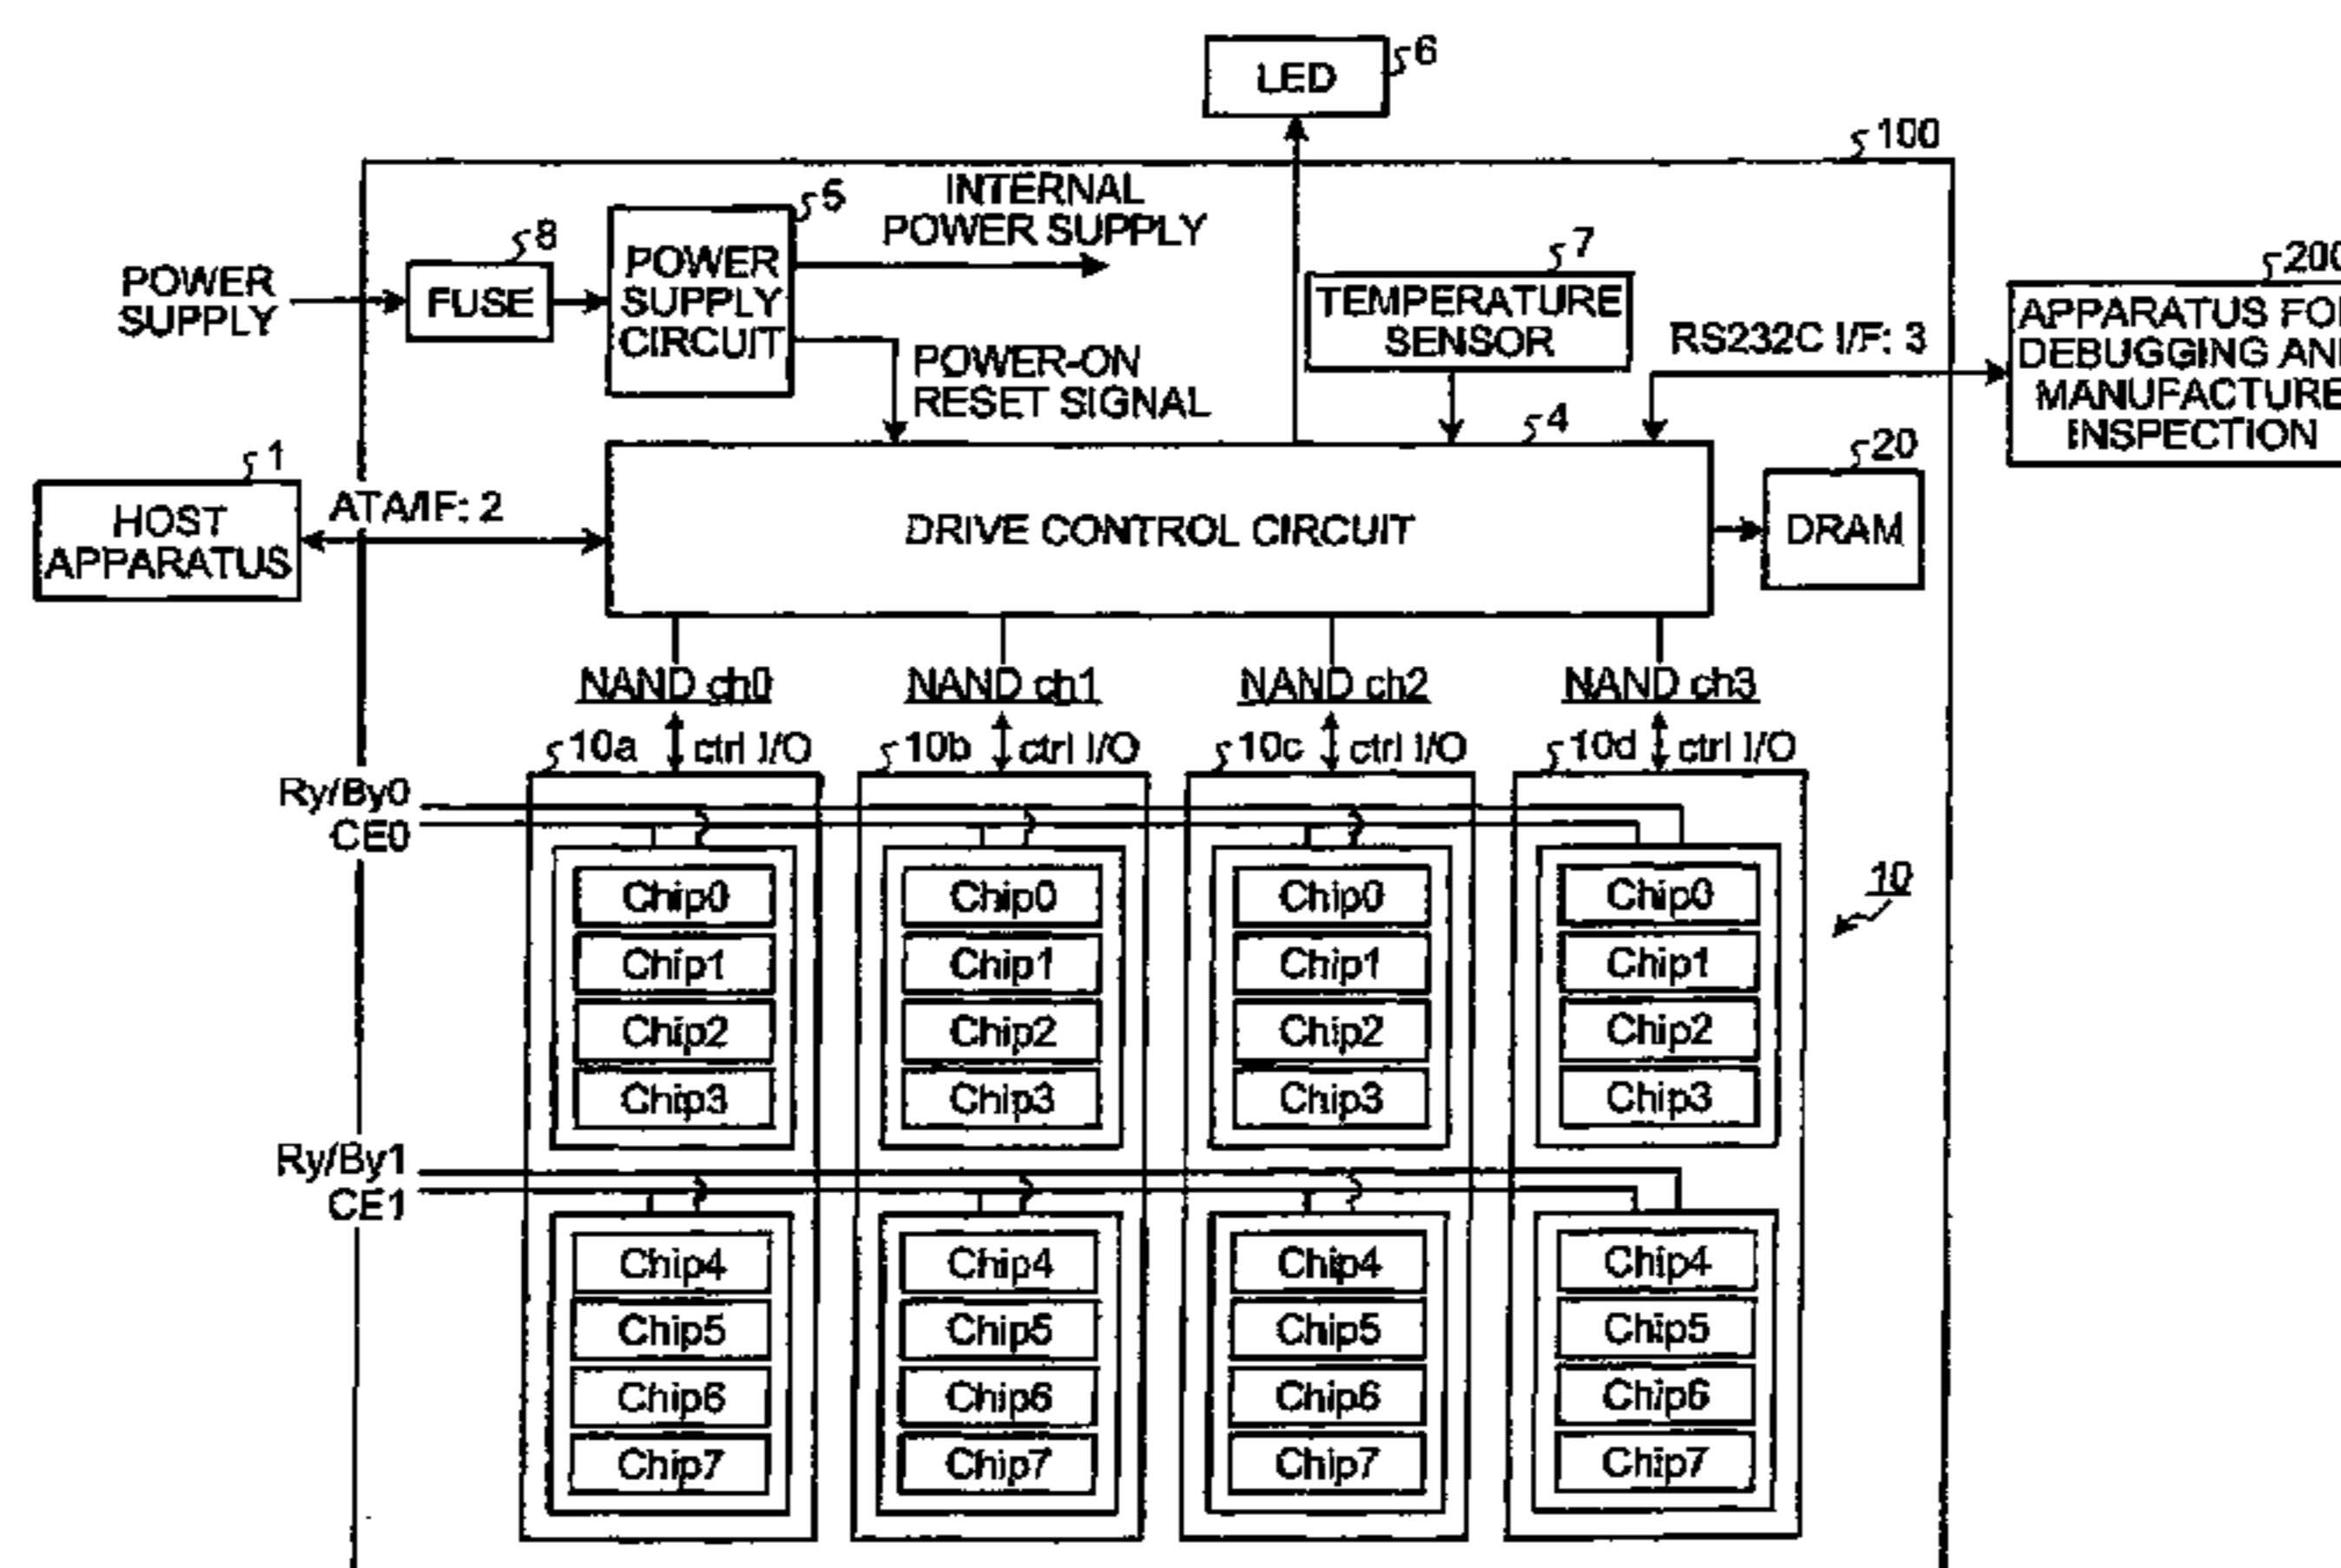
LED 6

100

INTERNAL POWER SUPPLY

5

8

POWER SUPPLY

FUSE

POWER SUPPLY CIRCUIT

POWER-ON RESET SIGNAL

7

TEMPERATURE SENSOR

RS232C I/F: 3

200

APPARATUS FO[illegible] DEBUGGING AN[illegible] MANUFACTURE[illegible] INSPECTION

4

20

1

HOST APPARATUS

ATA I/F: 2

DRIVE CONTROL CIRCUIT

DRAM

NAND ch0

NAND ch1

NAND ch2

NAND ch3

10a ctrl I/O

10b ctrl I/O

10c ctrl I/O

10d ctrl I/O

Ry/By0

CE0

10

| Chip0 | Chip0 | Chip0 | Chip0 |
|---|---|---|---|
| Chip1 | Chip1 | Chip1 | Chip1 |
| Chip2 | Chip2 | Chip2 | Chip2 |
| Chip3 | Chip3 | Chip3 | Chip3 |

Ry/By1

CE1

| Chip4 | Chip4 | Chip4 | Chip4 |
|---|---|---|---|
| Chip5 | Chip5 | Chip5 | Chip5 |
| Chip6 | Chip6 | Chip6 | Chip6 |
| Chip7 | Chip7 | Chip7 | Chip7 |